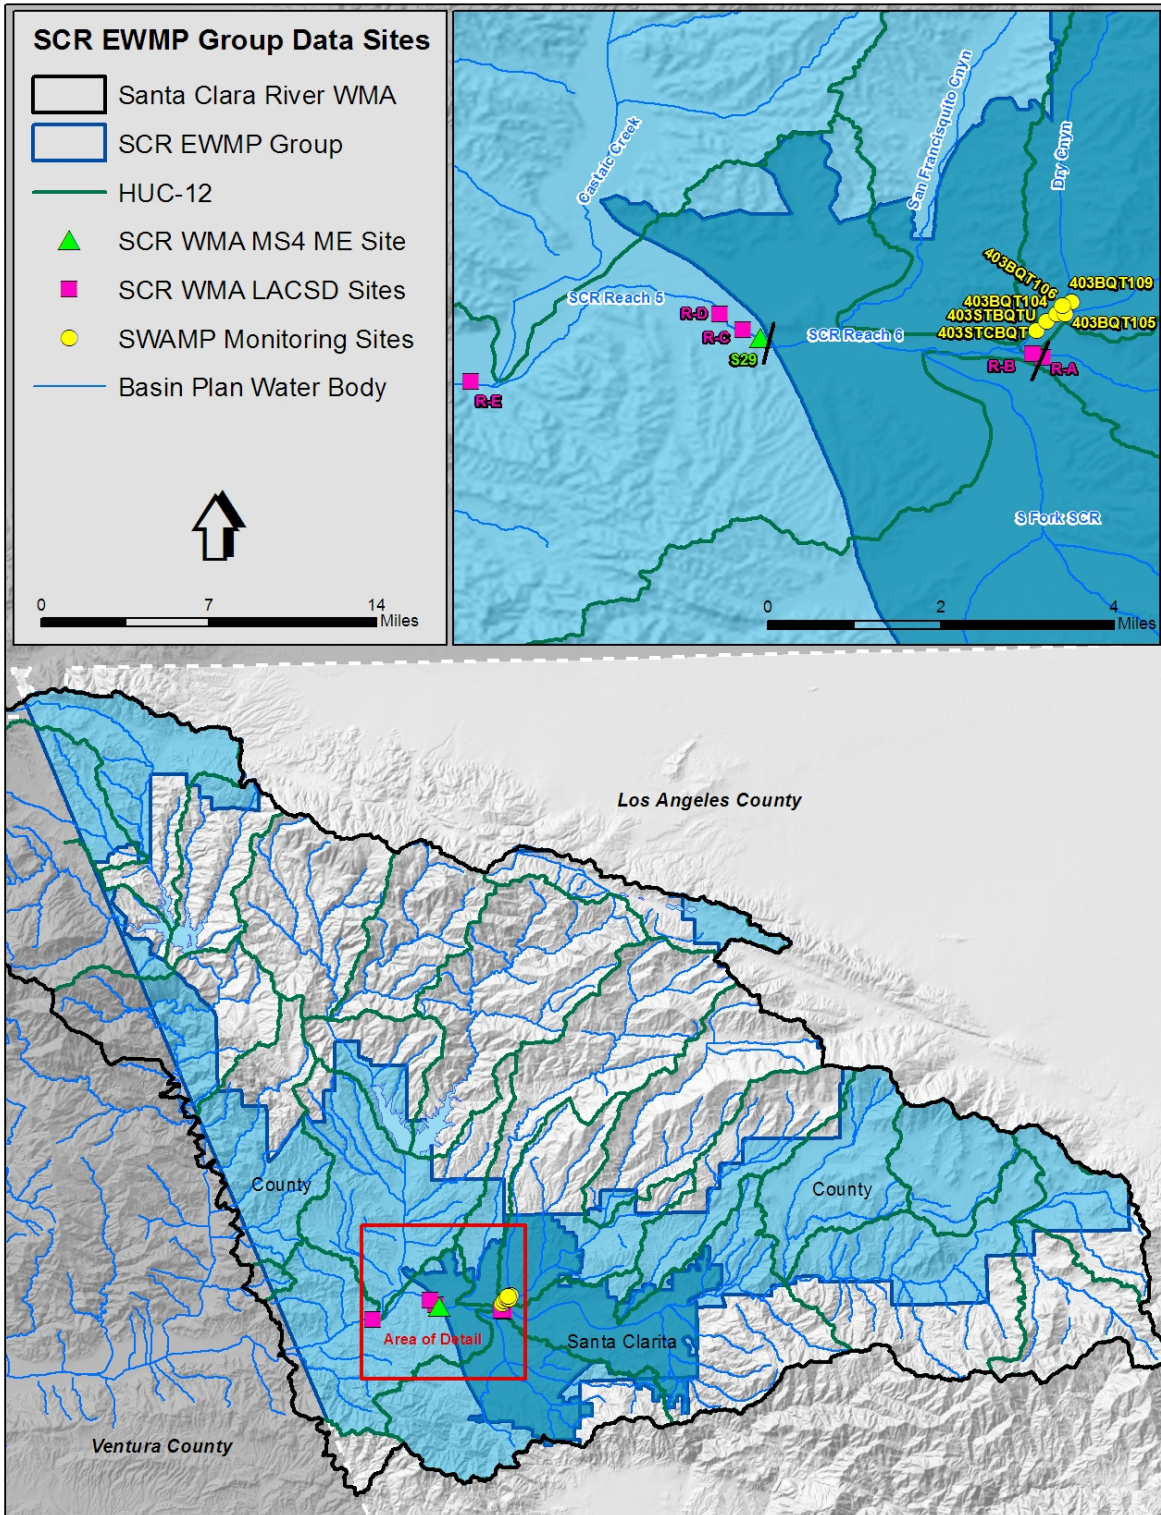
SCR EWMP Group Data Sites

Santa Clara River WMA

SCR EWMP Group

HUC-12

SCR WMA MS4 ME Site

SCR WMA LACSD Sites

SWAMP Monitoring Sites

Basin Plan Water Body

0 7 14 Miles

Castaic Creek

San Francisquito Cnyn

Dry Cnyn

403BQT106

403BQT109

403BQT104

403STBQTU

403STCBQT

403BQT105

SCR Reach 5

R-D

R-C

S29

SCR Reach 6

R-B

R-A

R-E

S Fork SCR

0 2 4 Miles

Los Angeles County

County

County

Area of Detail

Santa Clarita

Ventura County